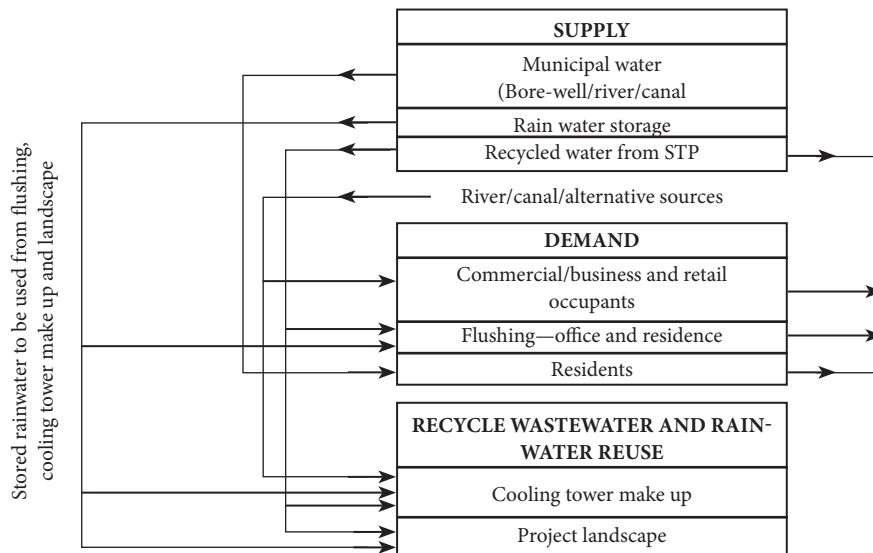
Stored rainwater to be used from flushing, cooling tower make up and landscape

SUPPLY

Municipal water (Bore-well/river/canal

Rain water storage

Recycled water from STP

River/canal/alternative sources

DEMAND

Commercial/business and retail occupants

Flushing—office and residence

Residents

RECYCLE WASTEWATER AND RAINWATER REUSE

Cooling tower make up

Project landscape